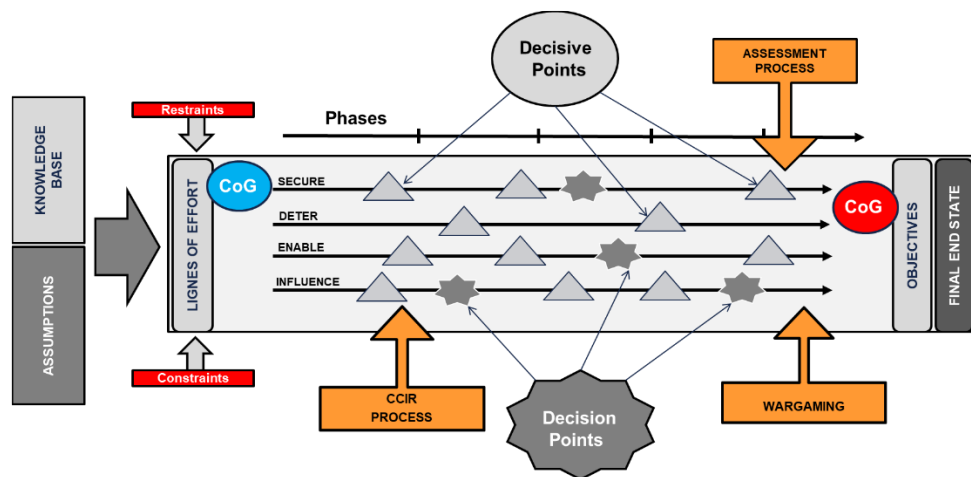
KNOWLEDGE BASE

ASSUMPTIONS

Restraints

Constraints

Phases

Decisive Points

ASSESSMENT PROCESS

LIGNES OF EFFORT

CoG

SECURE

DETER

ENABLE

INFLUENCE

CoG

OBJECTIVES

FINAL END STATE

CCIR PROCESS

Decision Points

WARGAMING